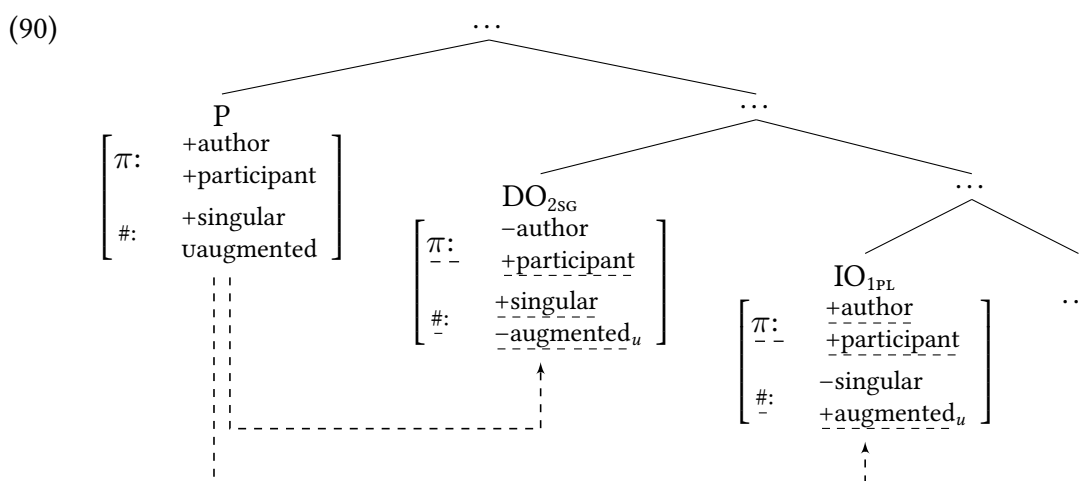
(90)

…

P

$\pi$: +author +participant

#: +singular uaugmented

…

$DO_{2SG}$

$\pi$: −author +participant

#: +singular −augmented$_u$

…

$IO_{1PL}$

$\pi$: +author +participant

#: −singular +augmented$_u$

…